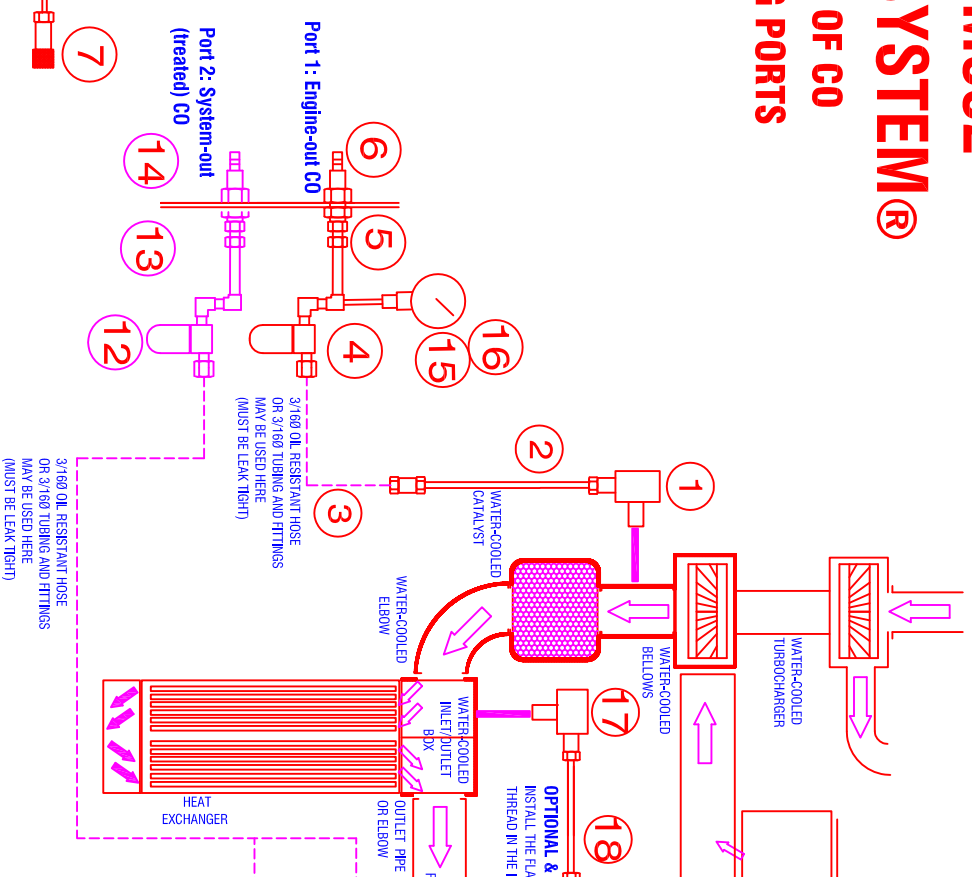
YSTEM®
OF CO
PORTS

7

Port 1: Engine-out CO

Port 2: System-out (treated) CO

6
14
5
13
16
15
4
12

3/16Ø OIL RESISTANT HOSE OR 3/16Ø TUBING AND FITTINGS MAY BE USED HERE (MUST BE LEAK TIGHT)

2
1
3

WATER-COOLED CATALYST

3/16Ø OIL RESISTANT HOSE OR 3/16Ø TUBING AND FITTINGS MAY BE USED HERE (MUST BE LEAK TIGHT)

WATER-COOLED ELBOW

WATER-COOLED BELLOWS

WATER-COOLED TURBOCHARGER

WATER-COOLED INLET/OUTLET BOX

17

HEAT EXCHANGER

OUTLET PIPE OR ELBOW

OPTIONAL &
INSTALL THE FLA
THREAD IN THE

18